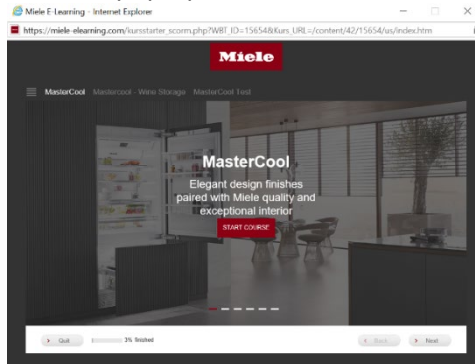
Miele E-Learning - Internet Explorer

https://miele-elearning.com/kursstarter_scorm.php?WBT_ID=15654&kurs_URL=/content/42/15654/us/index.htm

Miele

MasterCool MasterCool - Wine Storage MasterCool Test

MasterCool

Elegant design finishes paired with Miele quality and exceptional interior

START COURSE

Quit

3% finished

Back

Next